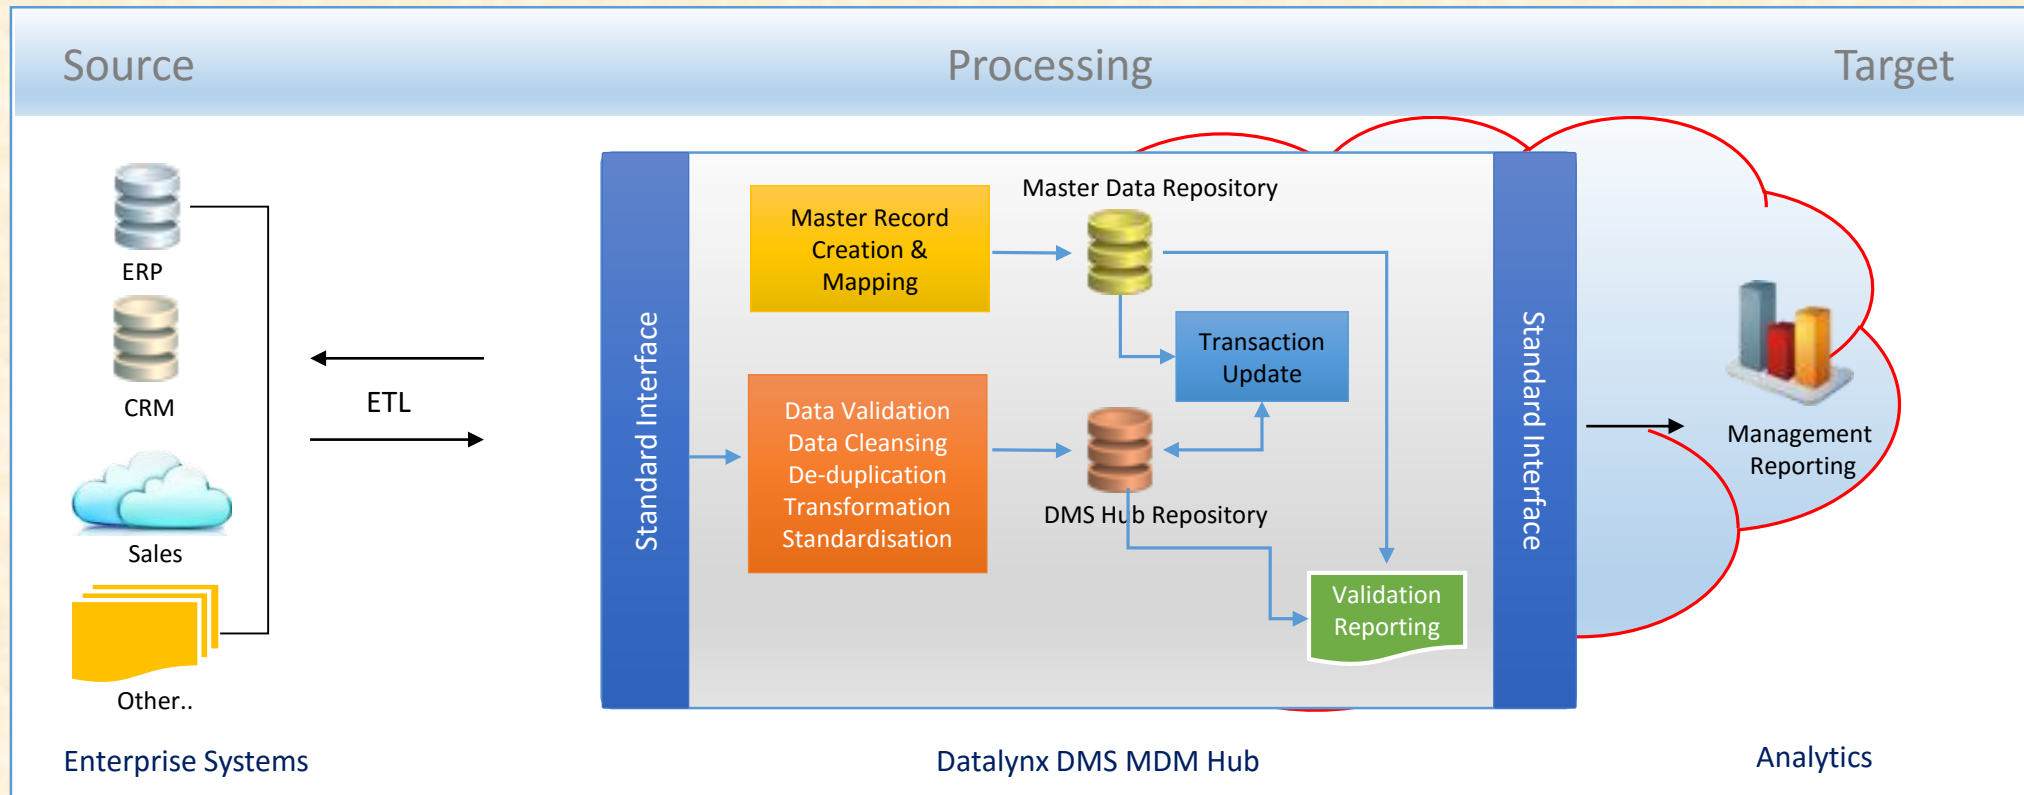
Source

Processing

Target

ERP

CRM

Sales

Other..

ETL

Standard Interface

Master Record Creation & Mapping

Master Data Repository

Transaction Update

Data Validation
Data Cleansing
De-duplication
Transformation
Standardisation

DMS Hub Repository

Validation Reporting

Standard Interface

Management Reporting

Enterprise Systems

Datalynx DMS MDM Hub

Analytics